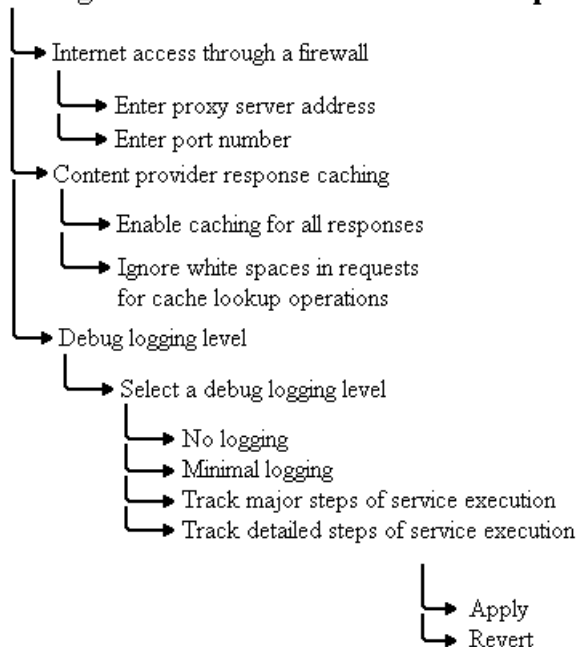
Internet access through a firewall

Enter proxy server address

Enter port number

Content provider response caching

Enable caching for all responses

Ignore white spaces in requests for cache lookup operations

Debug logging level

Select a debug logging level

No logging

Minimal logging

Track major steps of service execution

Track detailed steps of service execution

Apply

Revert